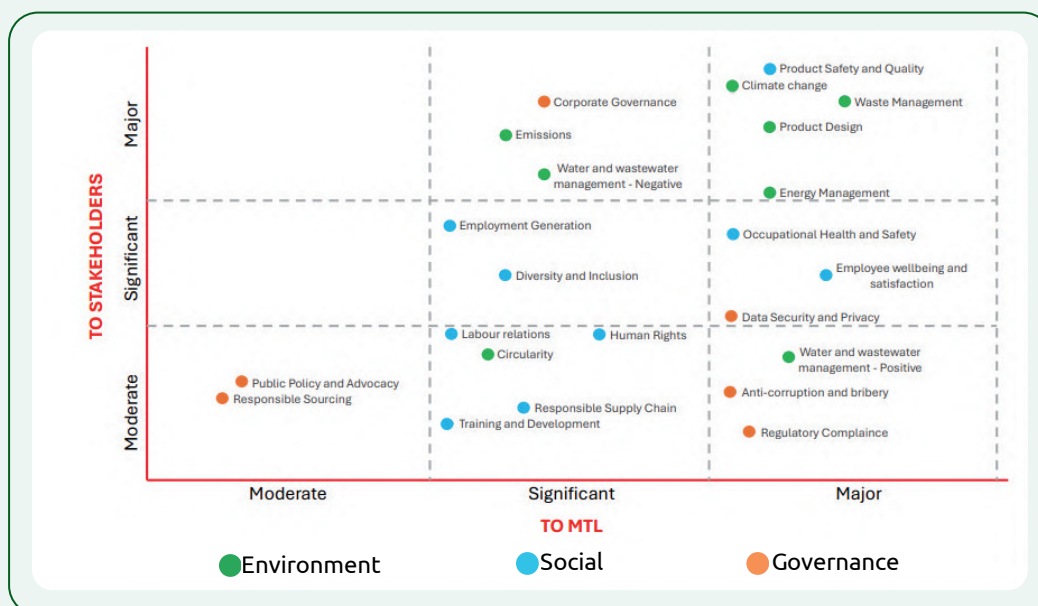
TO STAKEHOLDERS

Major

Significant

Moderate

Product Safety and Quality
Climate change
Waste Management
Product Design
Corporate Governance
Emissions
Water and wastewater management - Negative
Energy Management
Employment Generation
Occupational Health and Safety
Diversity and Inclusion
Employee wellbeing and satisfaction
Data Security and Privacy
Labour relations
Human Rights
Circularity
Water and wastewater management - Positive
Public Policy and Advocacy
Responsible Sourcing
Anti-corruption and bribery
Responsible Supply Chain
Training and Development
Regulatory Complaince

Moderate

Significant

Major

TO MTL

Environment Social Governance